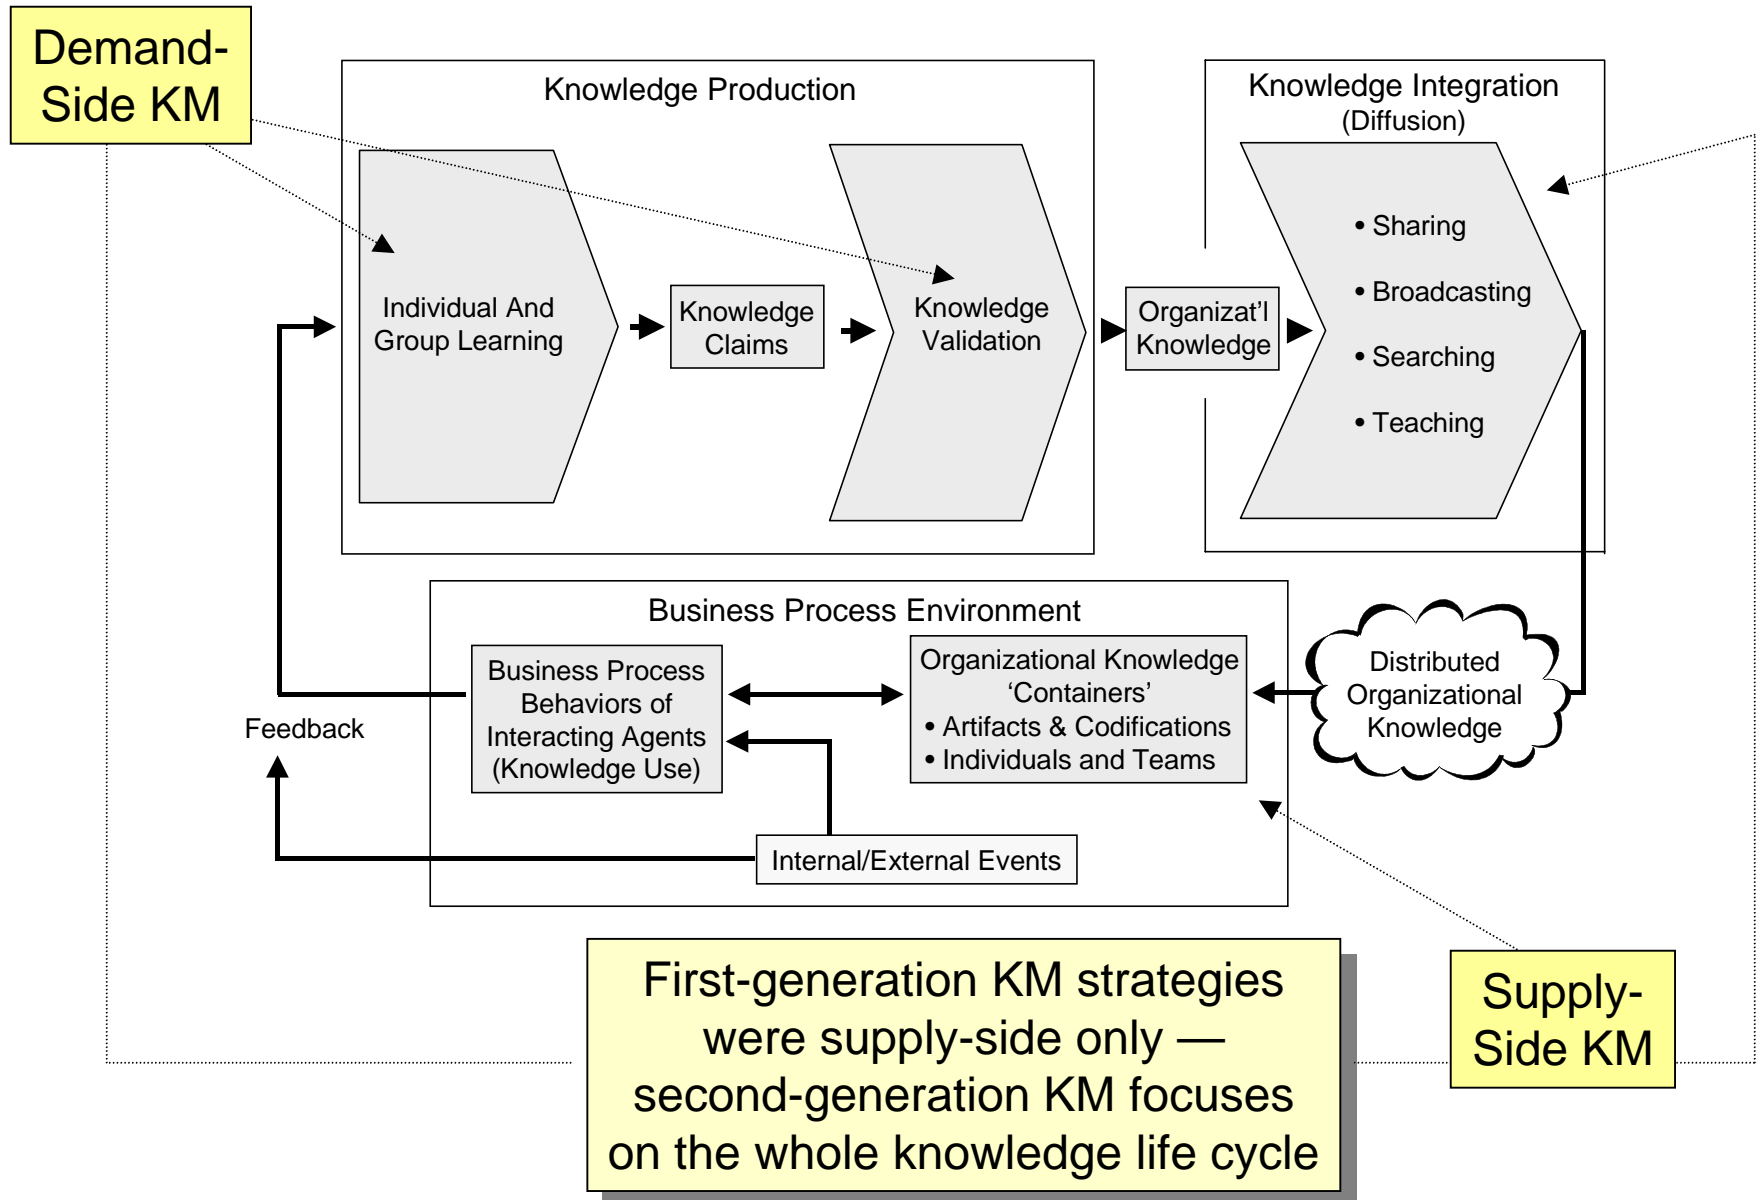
Demand-Side KM

Knowledge Production

Individual And Group Learning

Knowledge Claims

Knowledge Validation

Organizat'l Knowledge

Knowledge Integration (Diffusion)

• Sharing
• Broadcasting
• Searching
• Teaching

Business Process Environment

Business Process Behaviors of Interacting Agents (Knowledge Use)

Organizational Knowledge 'Containers'
• Artifacts & Codifications
• Individuals and Teams

Distributed Organizational Knowledge

Feedback

Internal/External Events

First-generation KM strategies were supply-side only — second-generation KM focuses on the whole knowledge life cycle

Supply-Side KM